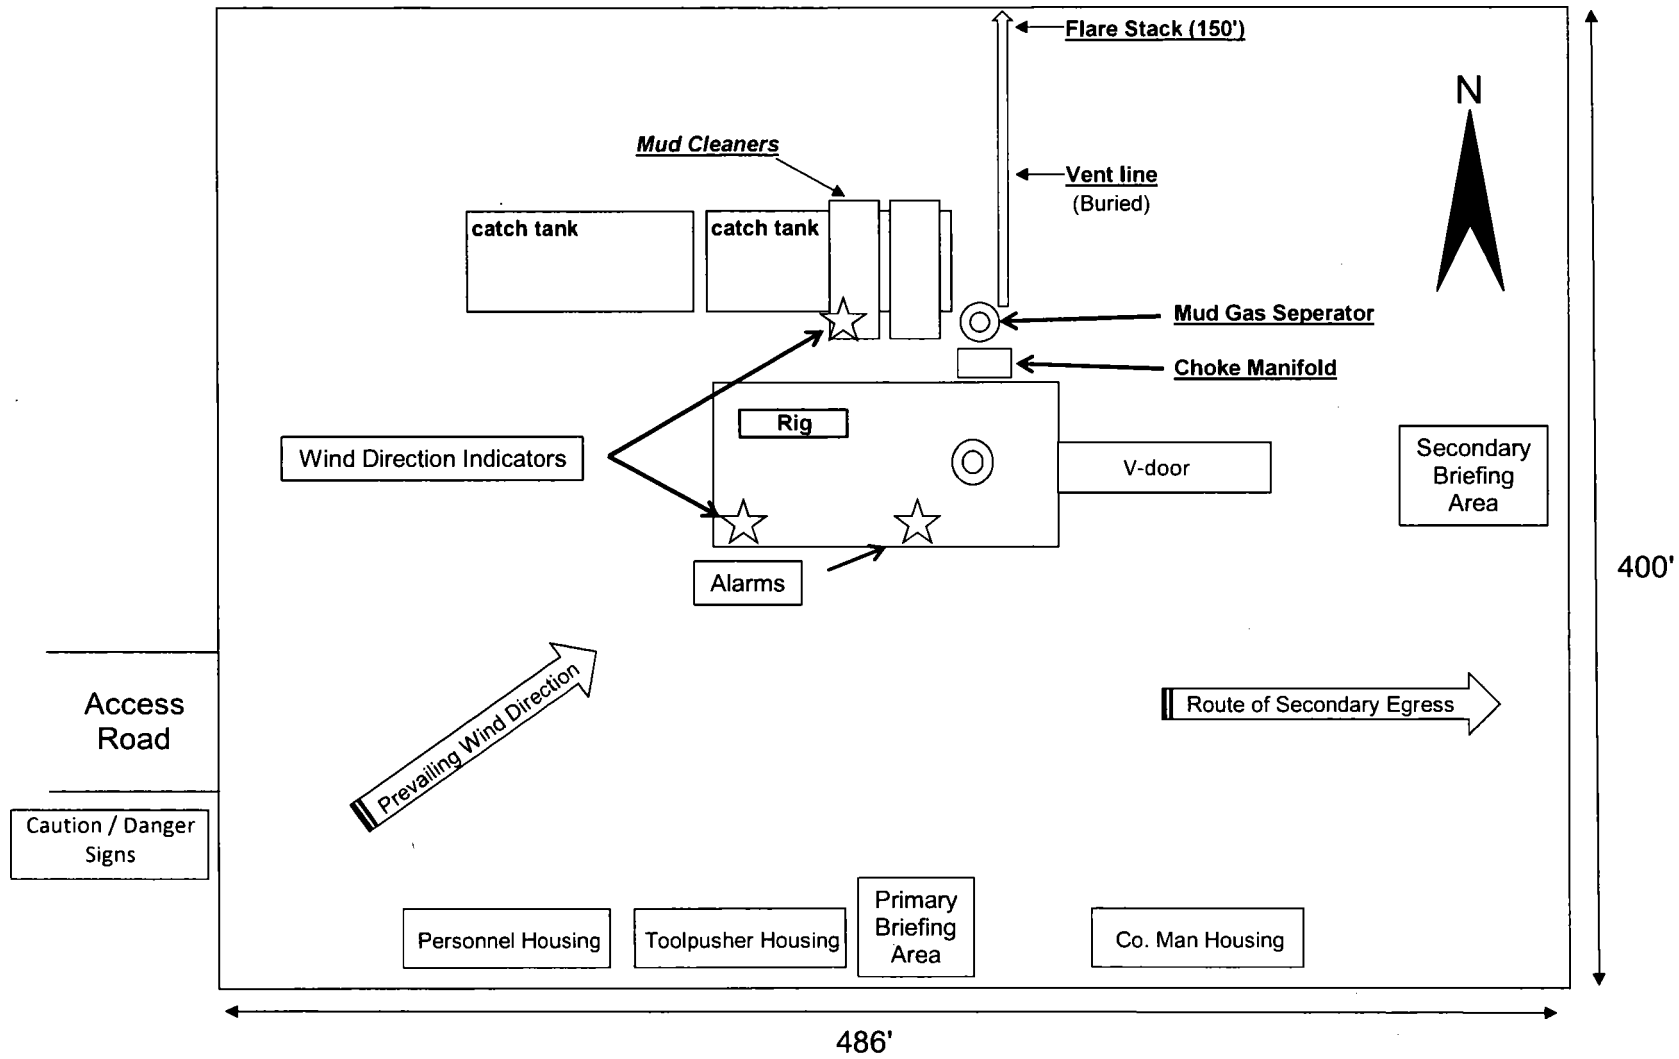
Flare Stack (150')

N

Mud Cleaners

Vent line
(Buried)

catch tank

catch tank

Mud Gas Seperator

Choke Manifold

Rig

Wind Direction Indicators

V-door

Secondary Briefing Area

Alarms

400'

Access Road

Prevailing Wind Direction

Route of Secondary Egress

Caution / Danger Signs

Personnel Housing

Toolpusher Housing

Primary Briefing Area

Co. Man Housing

486'